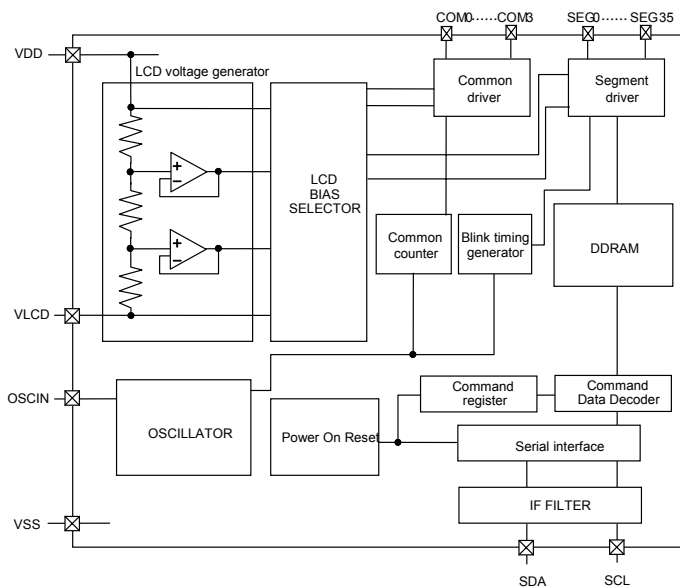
COM0 ······ COM3
SEG0 ······ SEG35
VDD
LCD voltage generator
Common driver
Segment driver
+
−
+
−
LCD BIAS SELECTOR
Common counter
Blink timing generator
DDRAM
VLCD
OSCIN
Command register
Command Data Decoder
OSCILLATOR
Power On Reset
Serial interface
IF FILTER
VSS
SDA
SCL